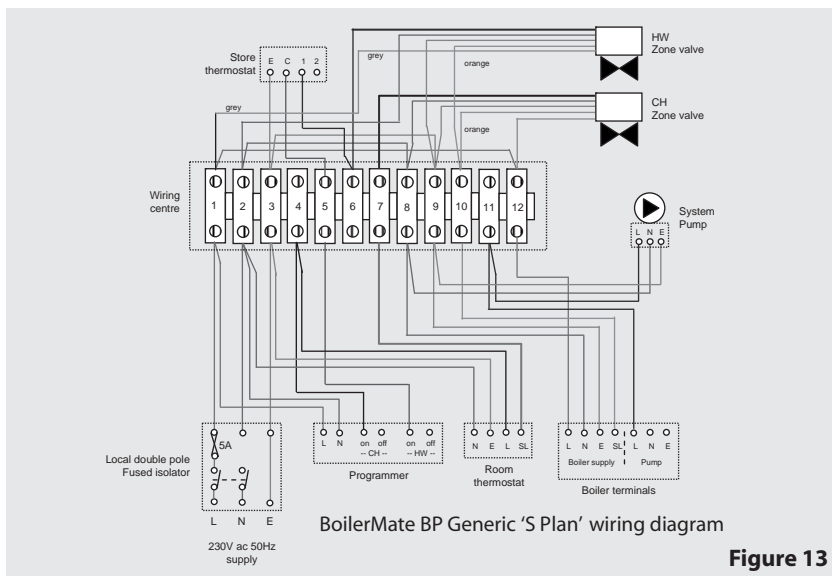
Store thermostat
E C 1 2

grey

grey

orange

HW
Zone valve

CH
Zone valve

orange

Wiring centre

1 2 3 4 5 6 7 8 9 10 11 12

System Pump
L N E

5A
N

Local double pole Fused isolator

L N E

230V ac 50Hz supply

L N on off -- CH -- on off -- HW --
Programmer

N E L SL
Room thermostat

L N E SL L N E
Boiler supply Pump
Boiler terminals

BoilerMate BP Generic 'S Plan' wiring diagram

Figure 13